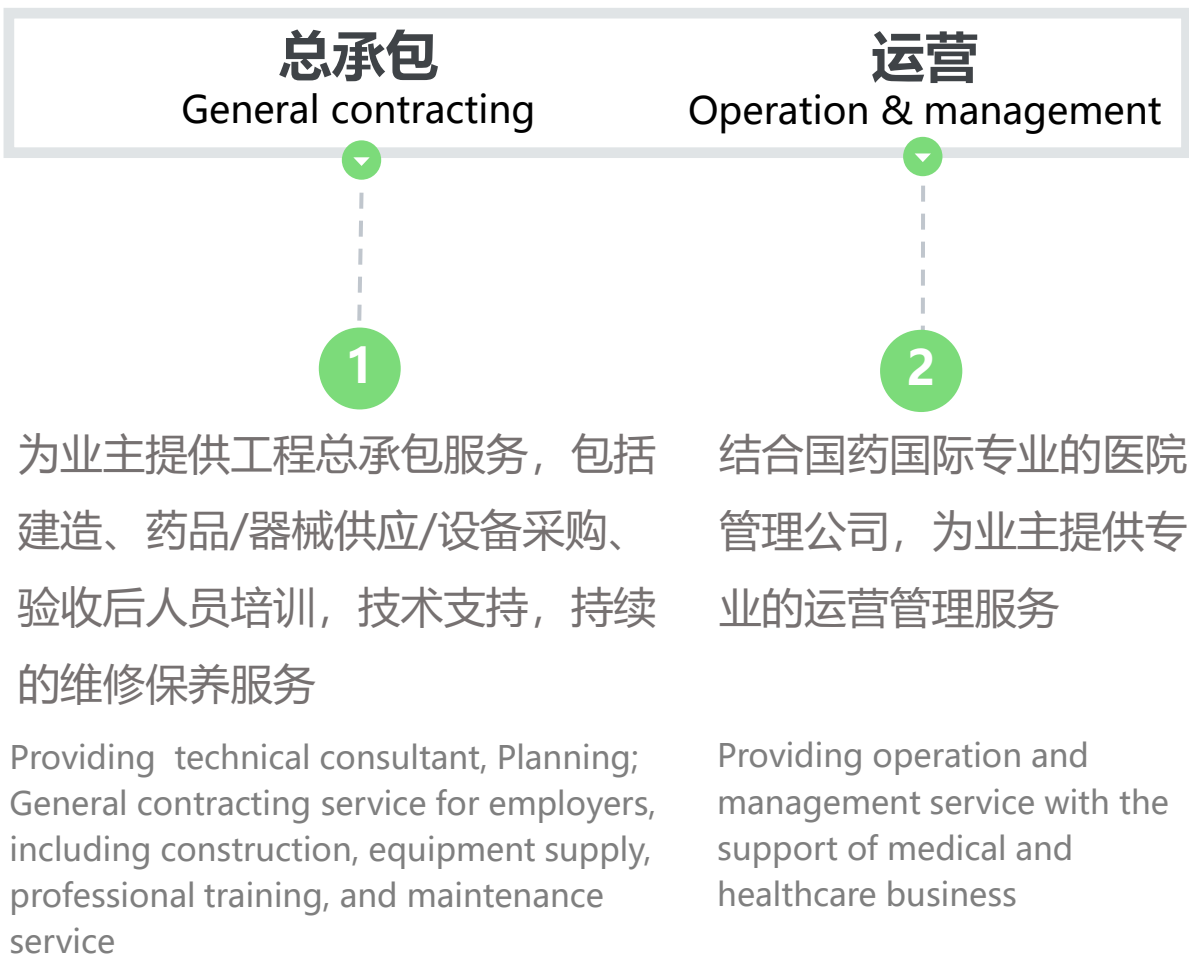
总承包
General contracting

1

为业主提供工程总承包服务，包括建造、药品/器械供应/设备采购、验收后人员培训，技术支持，持续的维修保养服务

Providing technical consultant, Planning; General contracting service for employers, including construction, equipment supply, professional training, and maintenance service

运营
Operation & management

2

结合国药国际专业的医院管理公司，为业主提供专业的运营管理服务

Providing operation and management service with the support of medical and healthcare business